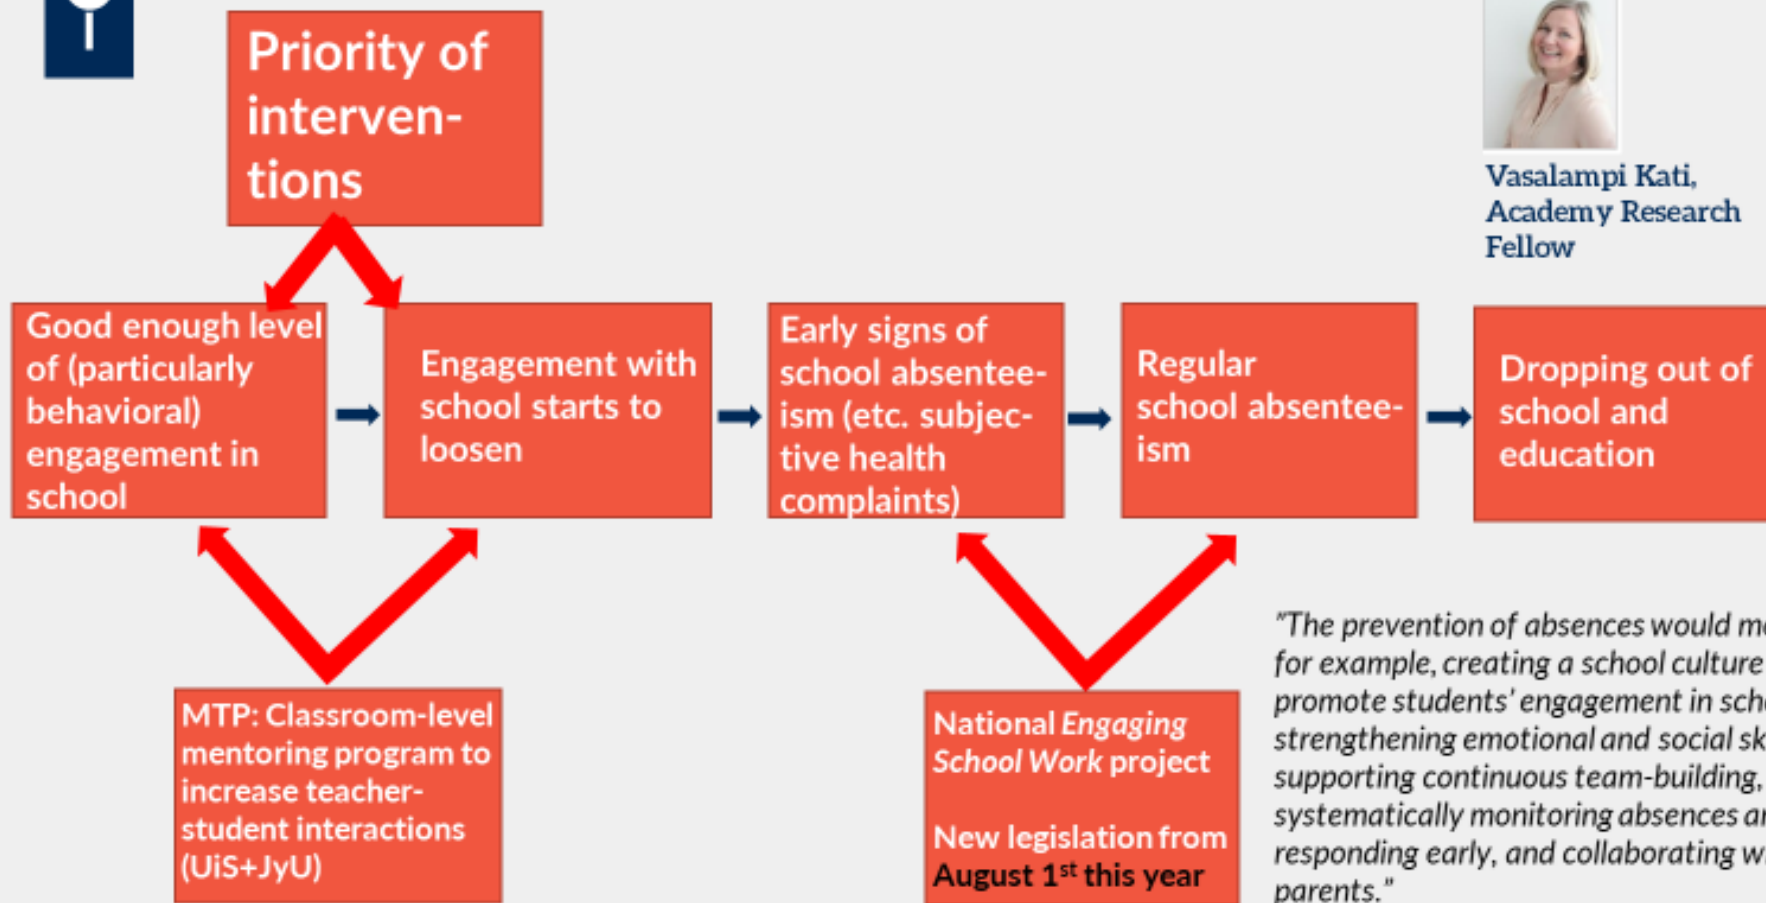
Priority of interventions

Vasalampi Kati, Academy Research Fellow

Good enough level of (particularly behavioral) engagement in school

Engagement with school starts to loosen

Early signs of school absenteeism (etc. subjective health complaints)

Regular school absenteeism

Dropping out of school and education

MTP: Classroom-level mentoring program to increase teacher-student interactions (UiS+JyU)

National *Engaging School Work* project

New legislation from August 1$^{st}$ this year

*"The prevention of absences would m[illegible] for example, creating a school culture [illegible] promote students' engagement in sch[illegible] strengthening emotional and social sk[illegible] supporting continuous team-building, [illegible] systematically monitoring absences a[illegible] responding early, and collaborating w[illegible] parents."*